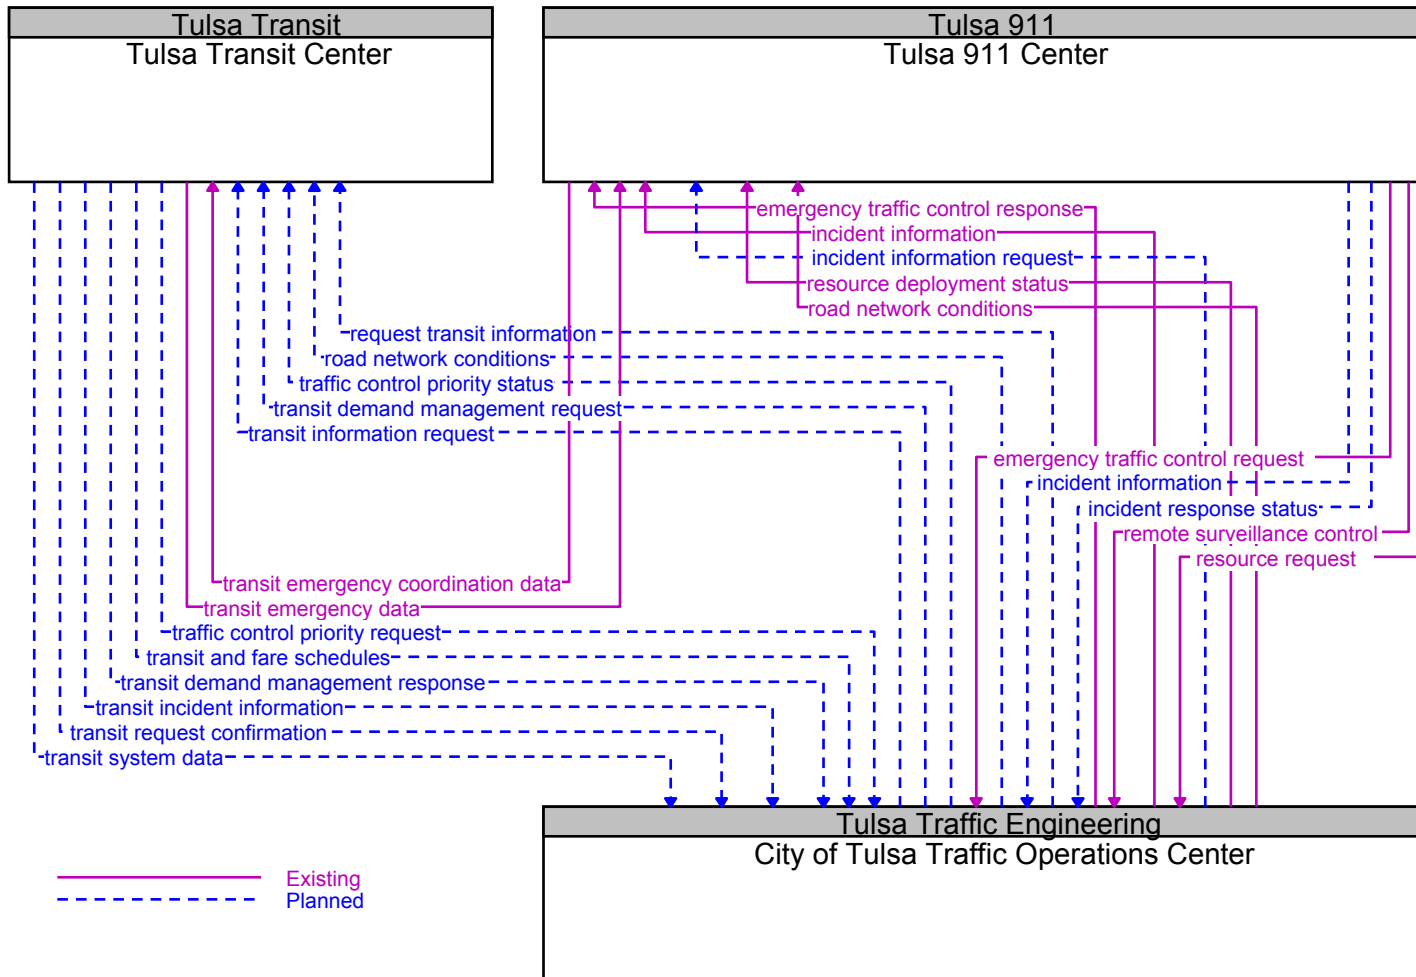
Tulsa Transit
Tulsa Transit Center

Tulsa 911
Tulsa 911 Center

emergency traffic control response
incident information
incident information request
resource deployment status
road network conditions
request transit information
road network conditions
traffic control priority status
transit demand management request
transit information request
emergency traffic control request
incident information
incident response status
remote surveillance control
resource request
transit emergency coordination data
transit emergency data
traffic control priority request
transit and fare schedules
transit demand management response
transit incident information
transit request confirmation
transit system data

Tulsa Traffic Engineering
City of Tulsa Traffic Operations Center

Existing
Planned